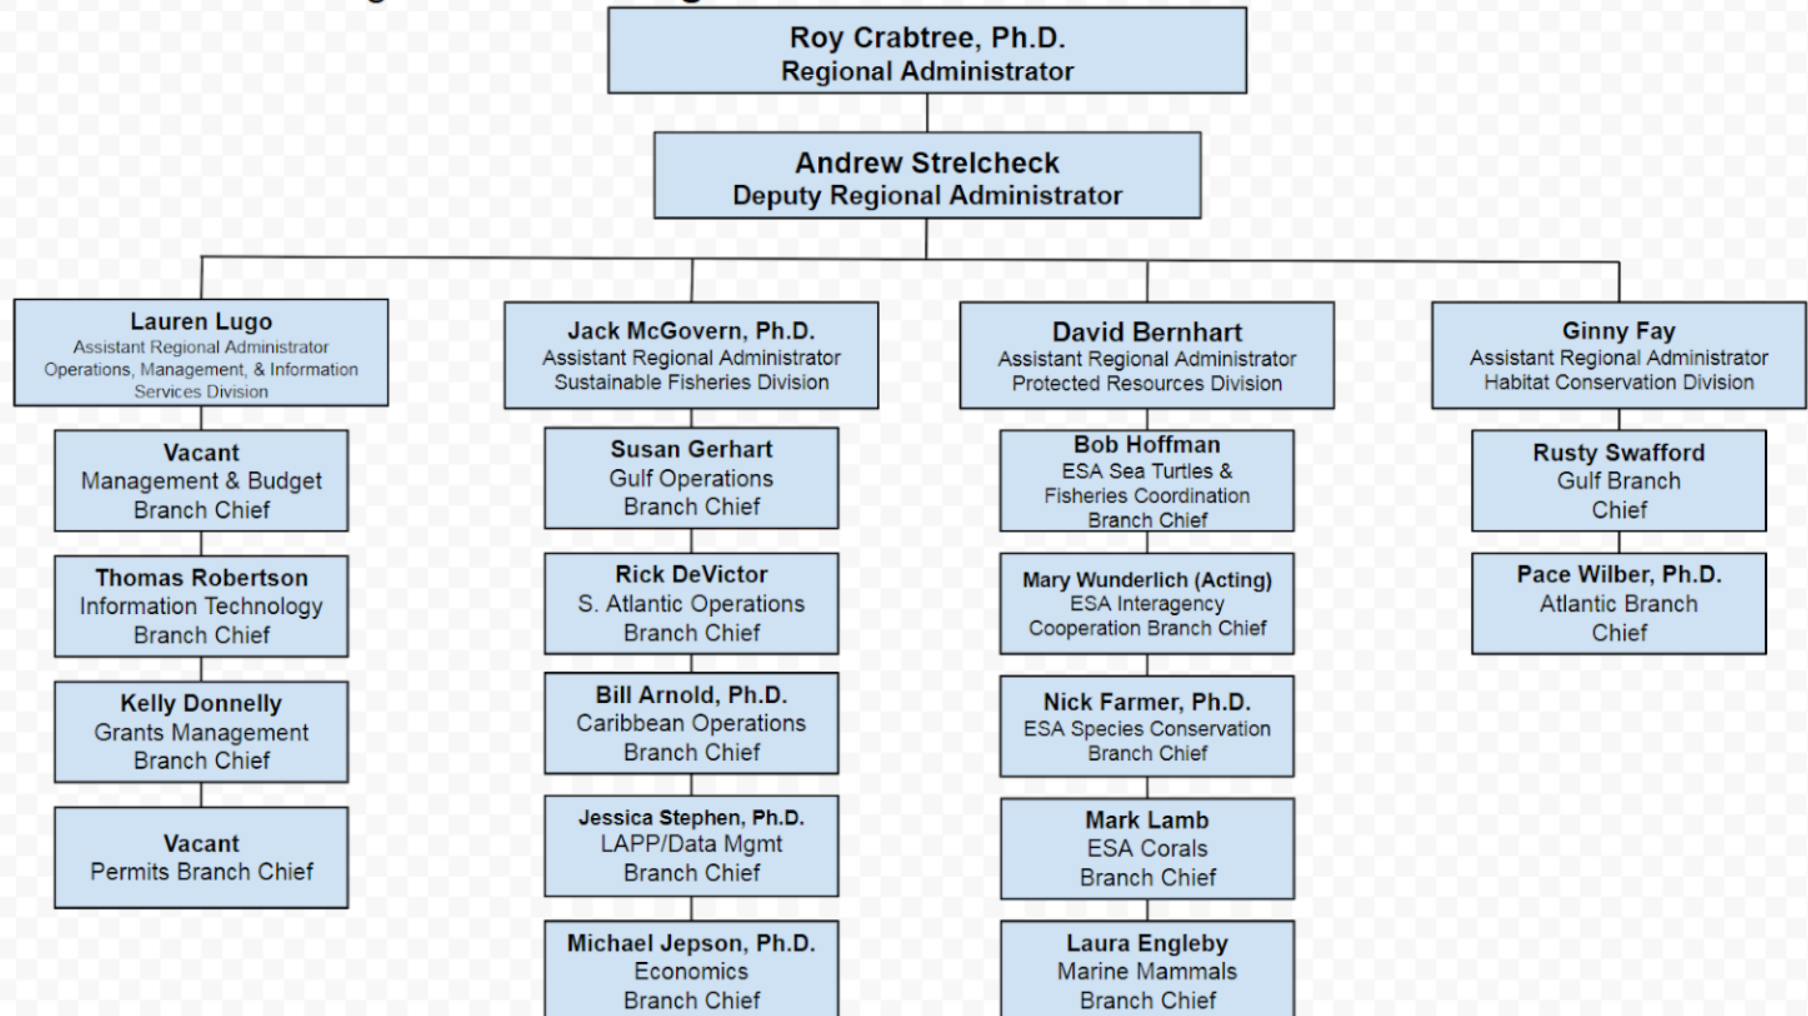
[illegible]

Roy Crabtree, Ph.D.
Regional Administrator

Andrew Strelcheck
Deputy Regional Administrator

Lauren Lugo
Assistant Regional Administrator
Operations, Management, & Information Services Division

Vacant
Management & Budget
Branch Chief

Thomas Robertson
Information Technology
Branch Chief

Kelly Donnelly
Grants Management
Branch Chief

Vacant
Permits Branch Chief

Jack McGovern, Ph.D.
Assistant Regional Administrator
Sustainable Fisheries Division

Susan Gerhart
Gulf Operations
Branch Chief

Rick DeVictor
S. Atlantic Operations
Branch Chief

Bill Arnold, Ph.D.
Caribbean Operations
Branch Chief

Jessica Stephen, Ph.D.
LAPP/Data Mgmt
Branch Chief

Michael Jepson, Ph.D.
Economics
Branch Chief

David Bernhart
Assistant Regional Administrator
Protected Resources Division

Bob Hoffman
ESA Sea Turtles &
Fisheries Coordination
Branch Chief

Mary Wunderlich (Acting)
ESA Interagency
Cooperation Branch Chief

Nick Farmer, Ph.D.
ESA Species Conservation
Branch Chief

Mark Lamb
ESA Corals
Branch Chief

Laura Engleby
Marine Mammals
Branch Chief

Ginny Fay
Assistant Regional Administrator
Habitat Conservation Division

Rusty Swafford
Gulf Branch
Chief

Pace Wilber, Ph.D.
Atlantic Branch
Chief